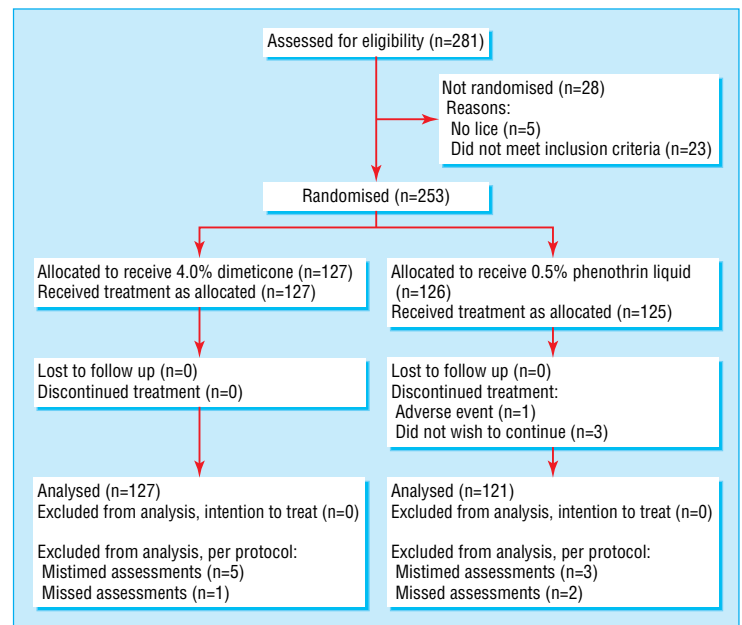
Assessed for eligibility (n=281)

Not randomised (n=28)
Reasons:
No lice (n=5)
Did not meet inclusion criteria (n=23)

Randomised (n=253)

Allocated to receive 4.0% dimeticone (n=127)
Received treatment as allocated (n=127)

Allocated to receive 0.5% phenothrin liquid (n=126)
Received treatment as allocated (n=125)

Lost to follow up (n=0)
Discontinued treatment (n=0)

Lost to follow up (n=0)
Discontinued treatment:
Adverse event (n=1)
Did not wish to continue (n=3)

Analysed (n=127)
Excluded from analysis, intention to treat (n=0)

Excluded from analysis, per protocol:
Mistimed assessments (n=5)
Missed assessments (n=1)

Analysed (n=121)
Excluded from analysis, intention to treat (n=0)

Excluded from analysis, per protocol:
Mistimed assessments (n=3)
Missed assessments (n=2)